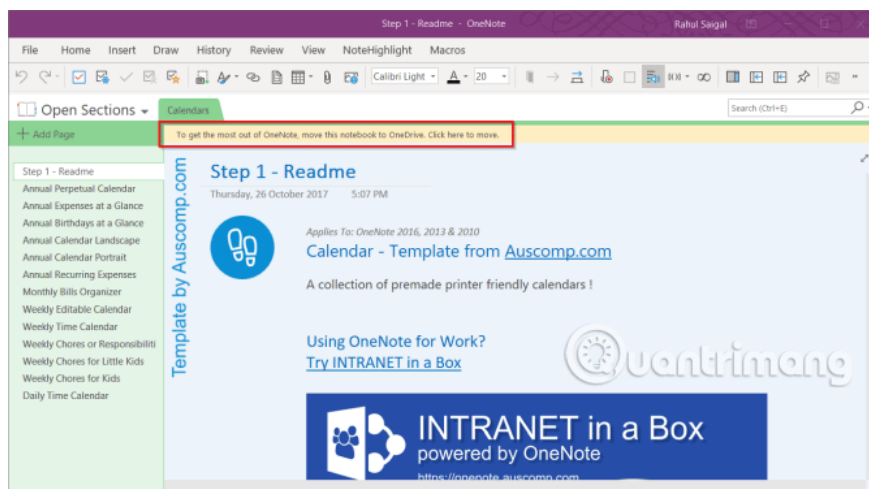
Step 1 - Readme - OneNote
Rahul Saigal

File Home Insert Draw History Review View NoteHighlight Macros

Calibri Light 20

Open Sections

Calendars

Search (Ctrl+E)

+ Add Page

To get the most out of OneNote, move this notebook to OneDrive. Click here to move.

Step 1 - Readme
Annual Perpetual Calendar
Annual Expenses at a Glance
Annual Birthdays at a Glance
Annual Calendar Landscape
Annual Calendar Portrait
Annual Recurring Expenses
Monthly Bills Organizer
Weekly Editable Calendar
Weekly Time Calendar
Weekly Chores or Responsibiliti
Weekly Chores for Little Kids
Weekly Chores for Kids
Daily Time Calendar

Template by Auscomp.com

Step 1 - Readme

Thursday, 26 October 2017 5:07 PM

Applies To: OneNote 2016, 2013 & 2010

Calendar - Template from Auscomp.com

A collection of premade printer friendly calendars !

Using OneNote for Work?
Try INTRANET in a Box

Quantrimang

INTRANET in a Box
powered by OneNote
https://onenote.auscomp.com